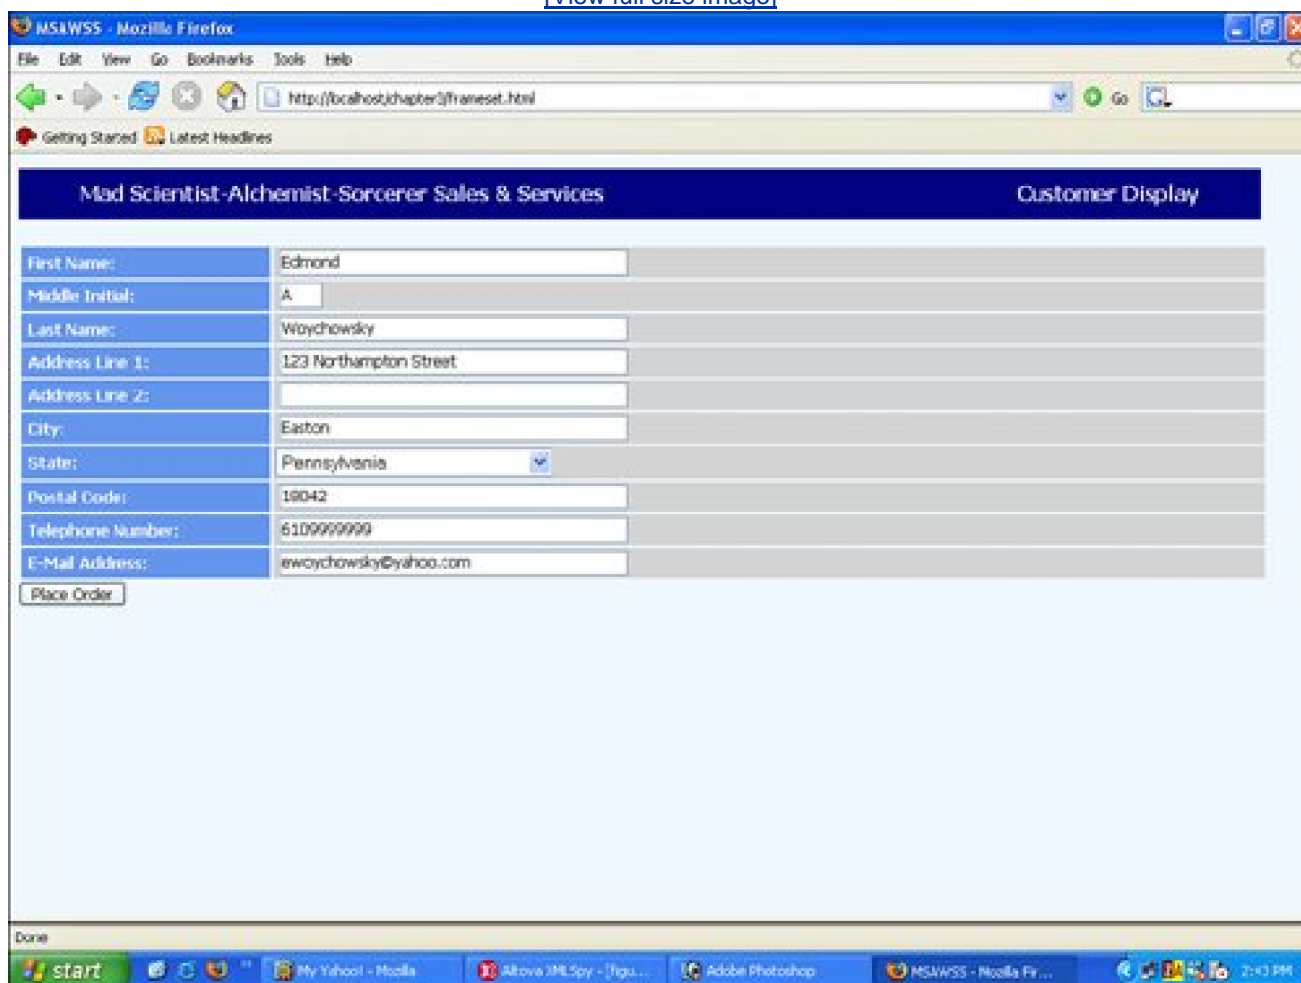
[View full size image]

MSA&WSS - Mozilla Firefox

File Edit View Go Bookmarks Tools Help

http://localhost/chapter3/frameset.html

Go

Getting Started Latest Headlines

Mad Scientist-Alchemist-Sorcerer Sales & Services

Customer Display

| | |
|---|---|
| First Name: | Edmond |
| Middle Initial: | A |
| Last Name: | Woychowsky |
| Address Line 1: | 123 Northampton Street |
| Address Line 2: | |
| City: | Easton |
| State: | Pennsylvania |
| Postal Code: | 18042 |
| Telephone Number: | 6109999999 |
| E-Mail Address: | ewoychowsky@yahoo.com |

Place Order

Done

start

My Yahoo! - Mozilla

Altova XMLSpy - [figu...

Adobe Photoshop

MSA&WSS - Mozilla Fir...

2:43 PM